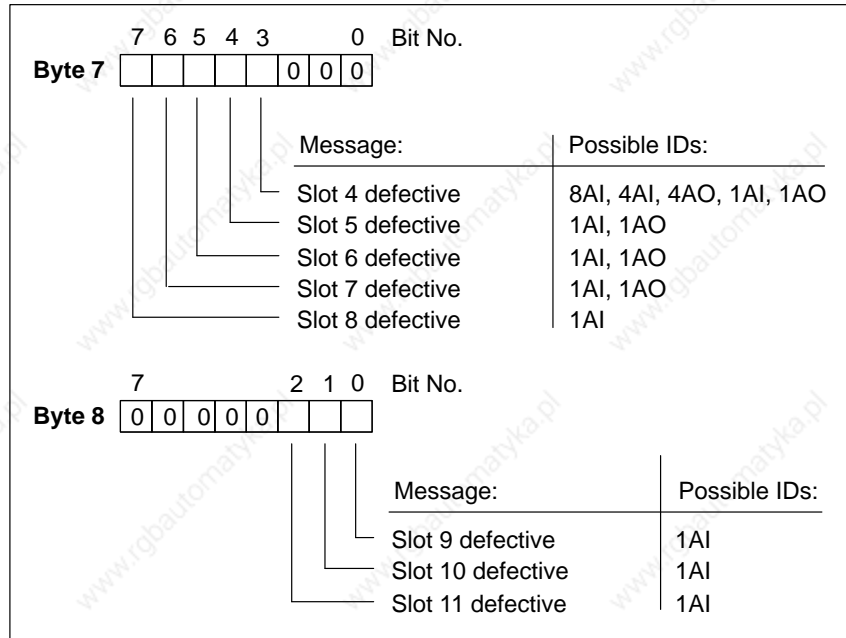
7 6 5 4 3 0 Bit No.

**Byte 7** 0 0 0

| Message: | Possible IDs: |
|---|---|
| Slot 4 defective | 8AI, 4AI, 4AO, 1AI, 1AO |
| Slot 5 defective | 1AI, 1AO |
| Slot 6 defective | 1AI, 1AO |
| Slot 7 defective | 1AI, 1AO |
| Slot 8 defective | 1AI |

7 2 1 0 Bit No.

**Byte 8** 0 0 0 0 0

| Message: | Possible IDs: |
|---|---|
| Slot 9 defective | 1AI |
| Slot 10 defective | 1AI |
| Slot 11 defective | 1AI |

www.rgbautomatyka.pl